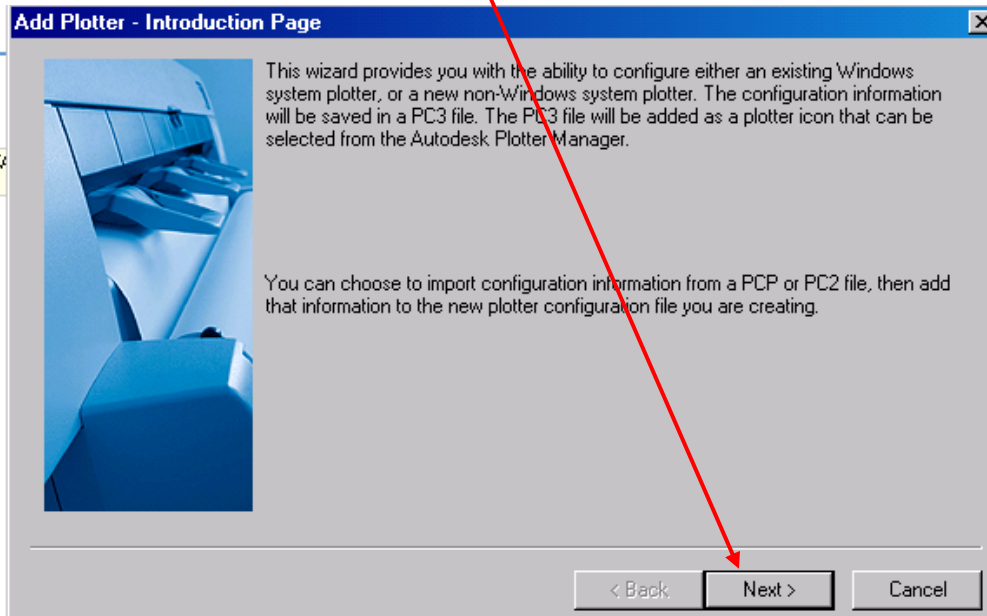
Add Plotter - Introduction Page

This wizard provides you with the ability to configure either an existing Windows system plotter, or a new non-Windows system plotter. The configuration information will be saved in a PC3 file. The PC3 file will be added as a plotter icon that can be selected from the Autodesk Plotter Manager.

You can choose to import configuration information from a PCP or PC2 file, then add that information to the new plotter configuration file you are creating.

< Back
Next >
Cancel